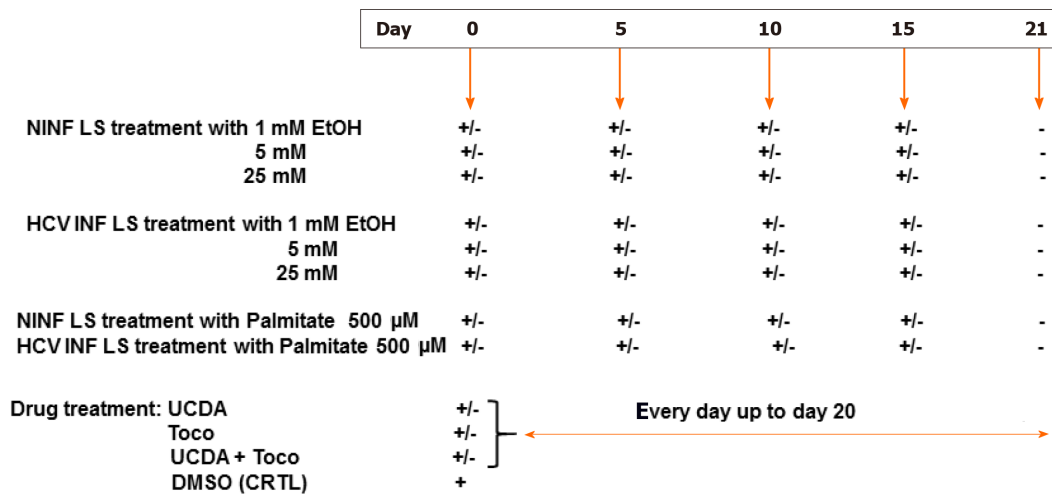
| Day | 0 | 5 | 10 | 15 | 21 |
|---|---|---|---|---|---|

NINF LS treatment with 1 mM EtOH +/- +/- +/- +/- -
5 mM +/- +/- +/- +/- -
25 mM +/- +/- +/- +/- -

HCV INF LS treatment with 1 mM EtOH +/- +/- +/- +/- -
5 mM +/- +/- +/- +/- -
25 mM +/- +/- +/- +/- -

NINF LS treatment with Palmitate 500 µM +/- +/- +/- +/- -
HCV INF LS treatment with Palmitate 500 µM +/- +/- +/- +/- -

Drug treatment: UCDA +/-
Toco +/-
UCDA + Toco +/-
DMSO (CRTL) +

Every day up to day 20